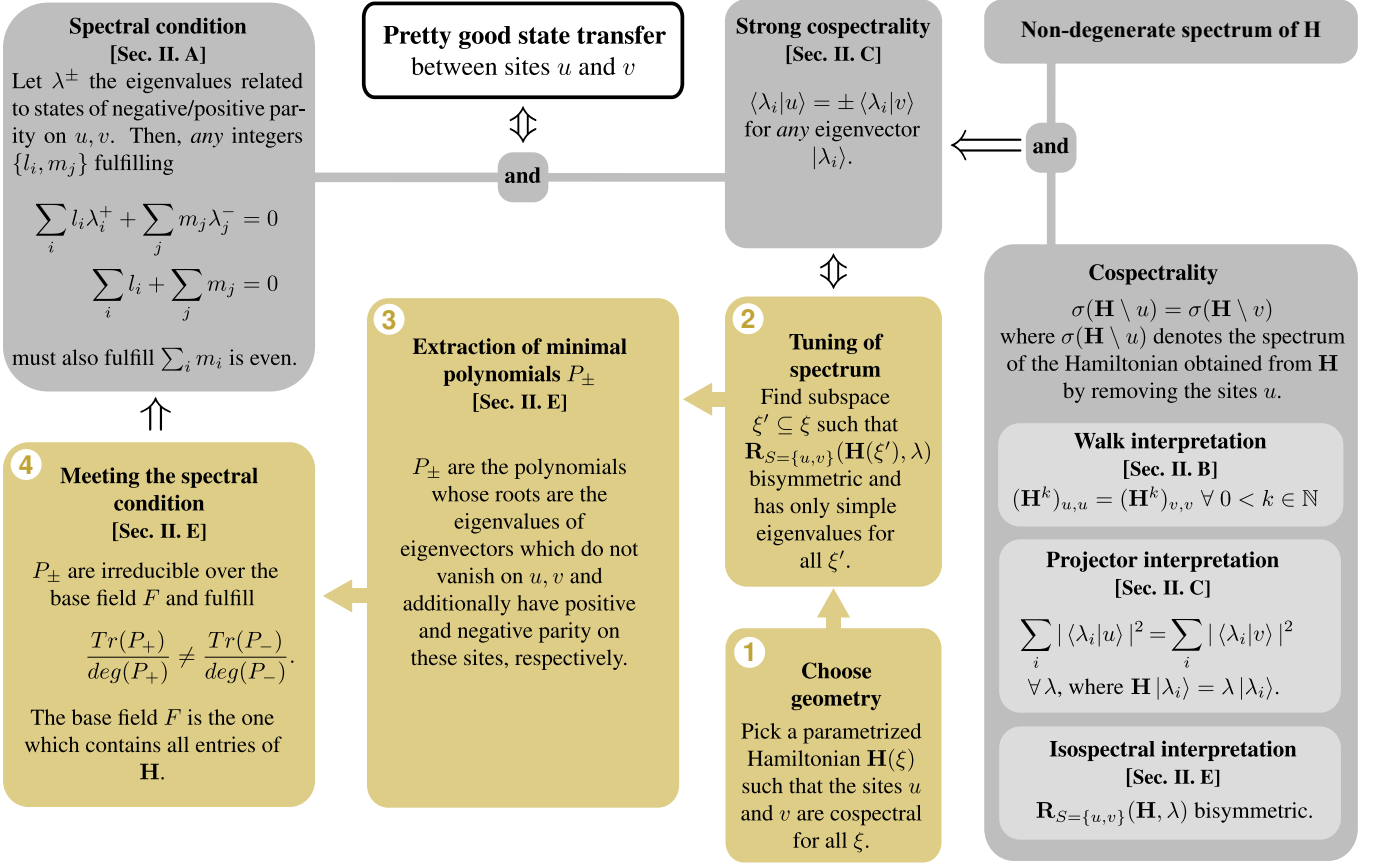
**Spectral condition**
**[Sec. II. A]**
Let $\lambda^{\pm}$ the eigenvalues related to states of negative/positive parity on $u, v$. Then, *any* integers $\{l_i, m_j\}$ fulfilling

$\sum_i l_i \lambda_i^+ + \sum_j m_j \lambda_j^- = 0$

$\sum_i l_i + \sum_j m_j = 0$

must also fulfill $\sum_i m_i$ is even.

**Pretty good state transfer**
between sites $u$ and $v$

$\Updownarrow$

and

**Strong cospectrality**
**[Sec. II. C]**
$\langle \lambda_i | u \rangle = \pm \langle \lambda_i | v \rangle$
for *any* eigenvector $|\lambda_i\rangle$.

$\Longleftarrow$

and

**Non-degenerate spectrum of H**

$\Updownarrow$

**Cospectrality**
$\sigma(\mathbf{H} \setminus u) = \sigma(\mathbf{H} \setminus v)$
where $\sigma(\mathbf{H} \setminus u)$ denotes the spectrum of the Hamiltonian obtained from $\mathbf{H}$ by removing the sites $u$.

**Walk interpretation**
**[Sec. II. B]**
$(\mathbf{H}^k)_{u,u} = (\mathbf{H}^k)_{v,v} \; \forall \; 0 < k \in \mathbb{N}$

**Projector interpretation**
**[Sec. II. C]**
$\sum_i |\langle \lambda_i | u \rangle|^2 = \sum_i |\langle \lambda_i | v \rangle|^2$
$\forall \lambda$, where $\mathbf{H} |\lambda_i\rangle = \lambda |\lambda_i\rangle$.

**Isospectral interpretation**
**[Sec. II. E]**
$\mathbf{R}_{S=\{u,v\}}(\mathbf{H}, \lambda)$ bisymmetric.

$\Uparrow$

4
**Meeting the spectral condition**
**[Sec. II. E]**
$P_{\pm}$ are irreducible over the base field $F$ and fulfill

$\frac{Tr(P_+)}{deg(P_+)} \neq \frac{Tr(P_-)}{deg(P_-)}$.

The base field $F$ is the one which contains all entries of $\mathbf{H}$.

3
**Extraction of minimal polynomials $P_{\pm}$**
**[Sec. II. E]**

$P_{\pm}$ are the polynomials whose roots are the eigenvalues of eigenvectors which do not vanish on $u, v$ and additionally have positive and negative parity on these sites, respectively.

2
**Tuning of spectrum**
Find subspace $\xi' \subseteq \xi$ such that $\mathbf{R}_{S=\{u,v\}}(\mathbf{H}(\xi'), \lambda)$ bisymmetric and has only simple eigenvalues for all $\xi'$.

1
**Choose geometry**
Pick a parametrized Hamiltonian $\mathbf{H}(\xi)$ such that the sites $u$ and $v$ are cospectral for all $\xi$.